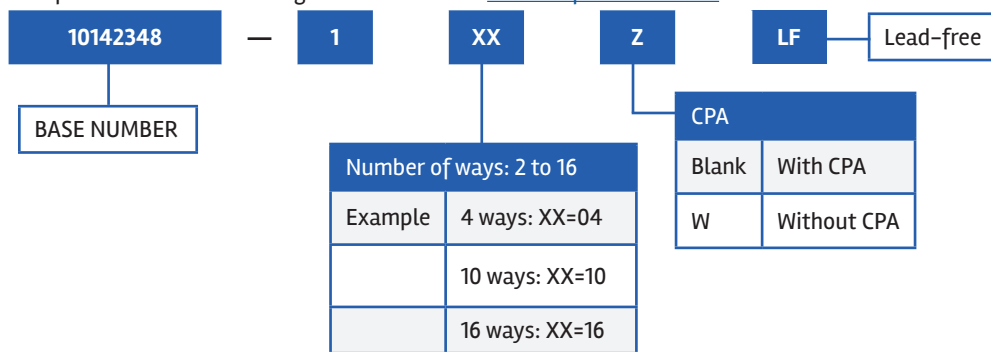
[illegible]

10142348 — 1 XX Z LF

Lead-free

BASE NUMBER

| Number of ways: 2 to 16 | |
|---|---|
| Example | 4 ways: XX=04 |
| | 10 ways: XX=10 |
| | 16 ways: XX=16 |

| CPA | |
|---|---|
| Blank | With CPA |
| W | Without CPA |